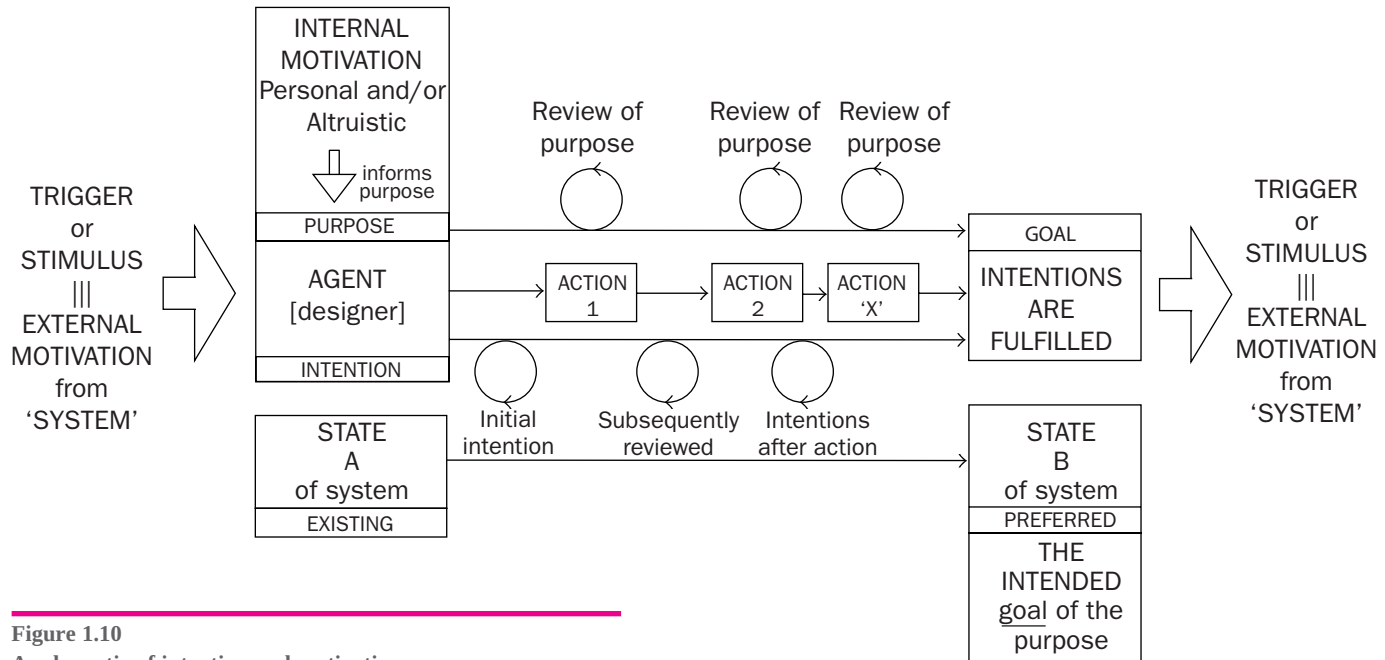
TRIGGER
or
STIMULUS
|||
EXTERNAL
MOTIVATION
from
'SYSTEM'

INTERNAL
MOTIVATION
Personal and/or
Altruistic

informs
purpose

PURPOSE

AGENT
[designer]

INTENTION

STATE
A
of system

EXISTING

Review of
purpose

Review of
purpose

Review of
purpose

ACTION
1

ACTION
2

ACTION
'X'

Initial
intention

Subsequently
reviewed

Intentions
after action

GOAL

INTENTIONS
ARE
FULFILLED

STATE
B
of system

PREFERRED

THE
INTENDED
goal of the
purpose

TRIGGER
or
STIMULUS
|||
EXTERNAL
MOTIVATION
from
'SYSTEM'

Figure 1.10
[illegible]